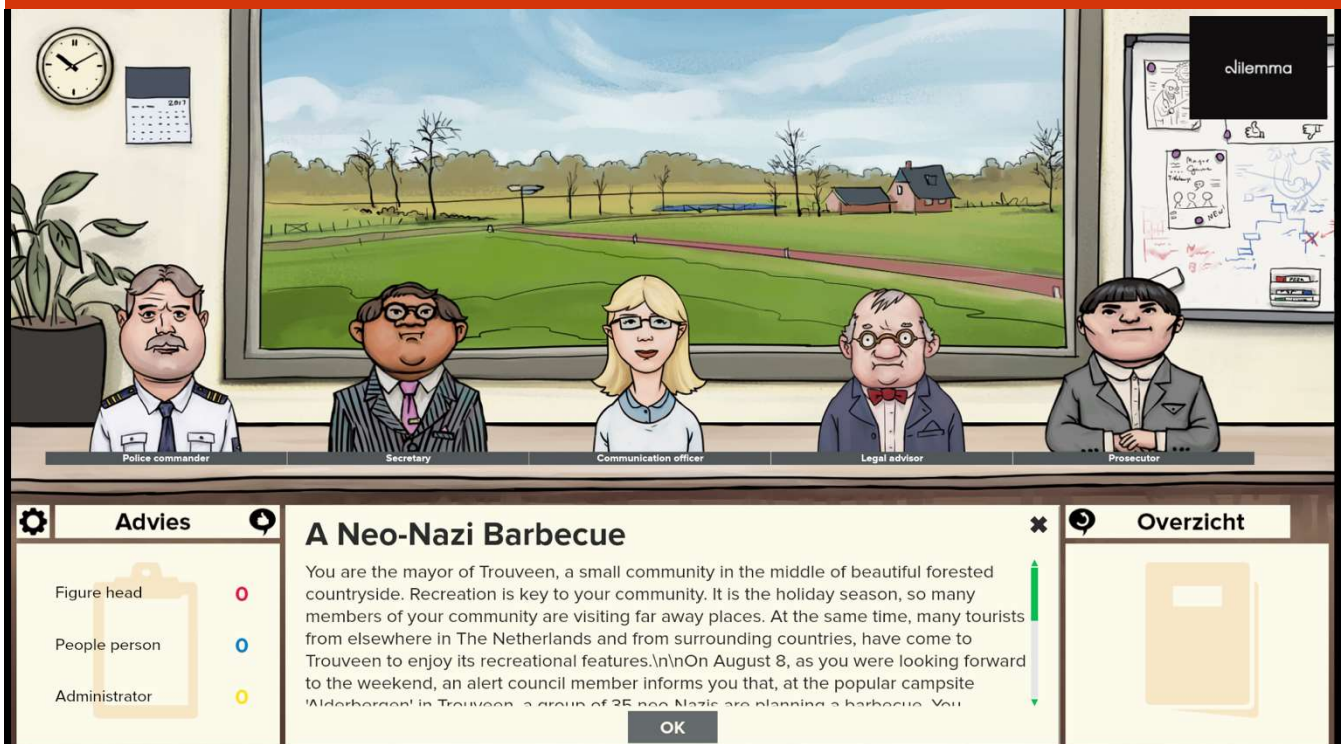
dilemma

2017

NEW!

Police commander
Secretary
Communication officer
Legal advisor
Prosecutor

Advies

Figure head 0
People person 0
Administrator 0

A Neo-Nazi Barbecue

You are the mayor of Trouveen, a small community in the middle of beautiful forested countryside. Recreation is key to your community. It is the holiday season, so many members of your community are visiting far away places. At the same time, many tourists from elsewhere in The Netherlands and from surrounding countries, have come to Trouveen to enjoy its recreational features.\n\nOn August 8, as you were looking forward to the weekend, an alert council member informs you that, at the popular campsite 'Alderbergen' in Trouveen, a group of 35 neo-Nazis are planning a barbecue. You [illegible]

OK

Overzicht